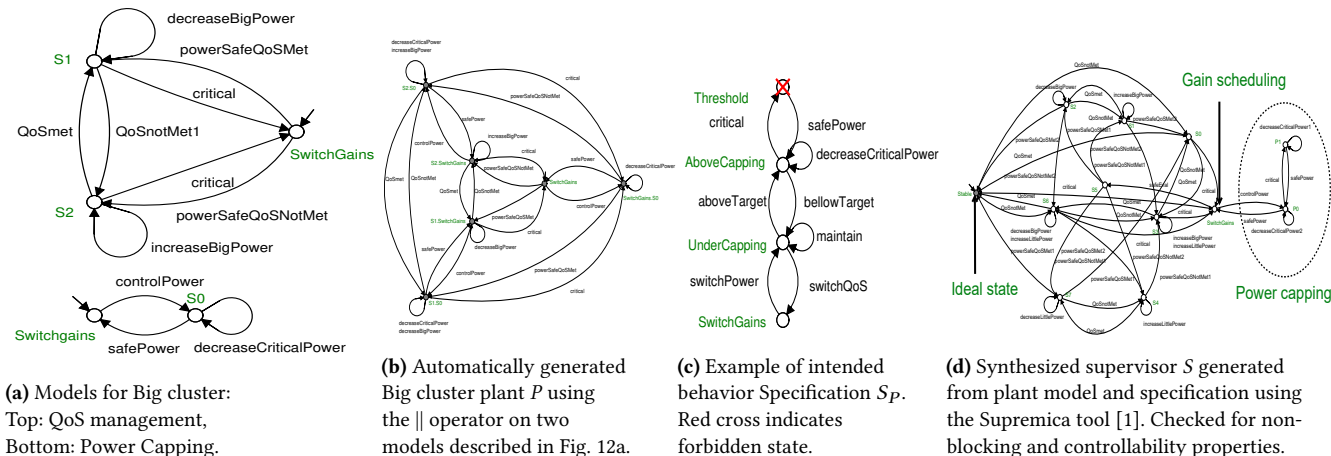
decreaseBigPower
S1
powerSafeQoSMet
critical
QoSmet
QoSnotMet1
SwitchGains
critical
S2
powerSafeQoSNotMet
increaseBigPower
controlPower
S0
Switchgains
safePower
decreaseCriticalPower

**(a)** Models for Big cluster: Top: QoS management, Bottom: Power Capping.

decreaseCriticalPower
increaseBigPower
critical
S2.S0
powerSafeQoSNotMet
controlPower
safePower
increaseBigPower
S2.SwitchGains
critical
QoSnotMet
powerSafeQoSNotMet
safePower
decreaseCriticalPower
QoSmet
QoSnotMet
SwitchGains
QoSmet
S1.SwitchGains
powerSafeQoSMet
controlPower
SwitchGains.S0
critical
decreaseBigPower
safePower
controlPower
powerSafeQoSMet
S1.S0
critical
decreaseCriticalPower
increaseBigPower

**(b)** Automatically generated Big cluster plant $P$ using the $||$ operator on two models described in Fig. 12a.

Threshold
critical
safePower
decreaseCriticalPower
AboveCapping
aboveTarget
bellowTarget
maintain
UnderCapping
switchPower
switchQoS
SwitchGains

**(c)** Example of intended behavior Specification $S_P$. Red cross indicates forbidden state.

Gain scheduling
Ideal state
Power capping
SwitchGains
critical
controlPower
safePower
decreaseCriticalPower1
decreaseCriticalPower2
QoSnotMet
decreaseBigPower
increaseBigPower
QoSmet
powerSafeQoSMet1
powerSafeQoSMet2
powerSafeQoSNotMet1
powerSafeQoSNotMet2
decreaseLittlePower
increaseLittlePower
S0
S2
S4
S5
S6
Stable

**(d)** Synthesized supervisor $S$ generated from plant model and specification using the Supremica tool [1]. Checked for non-blocking and controllability properties.